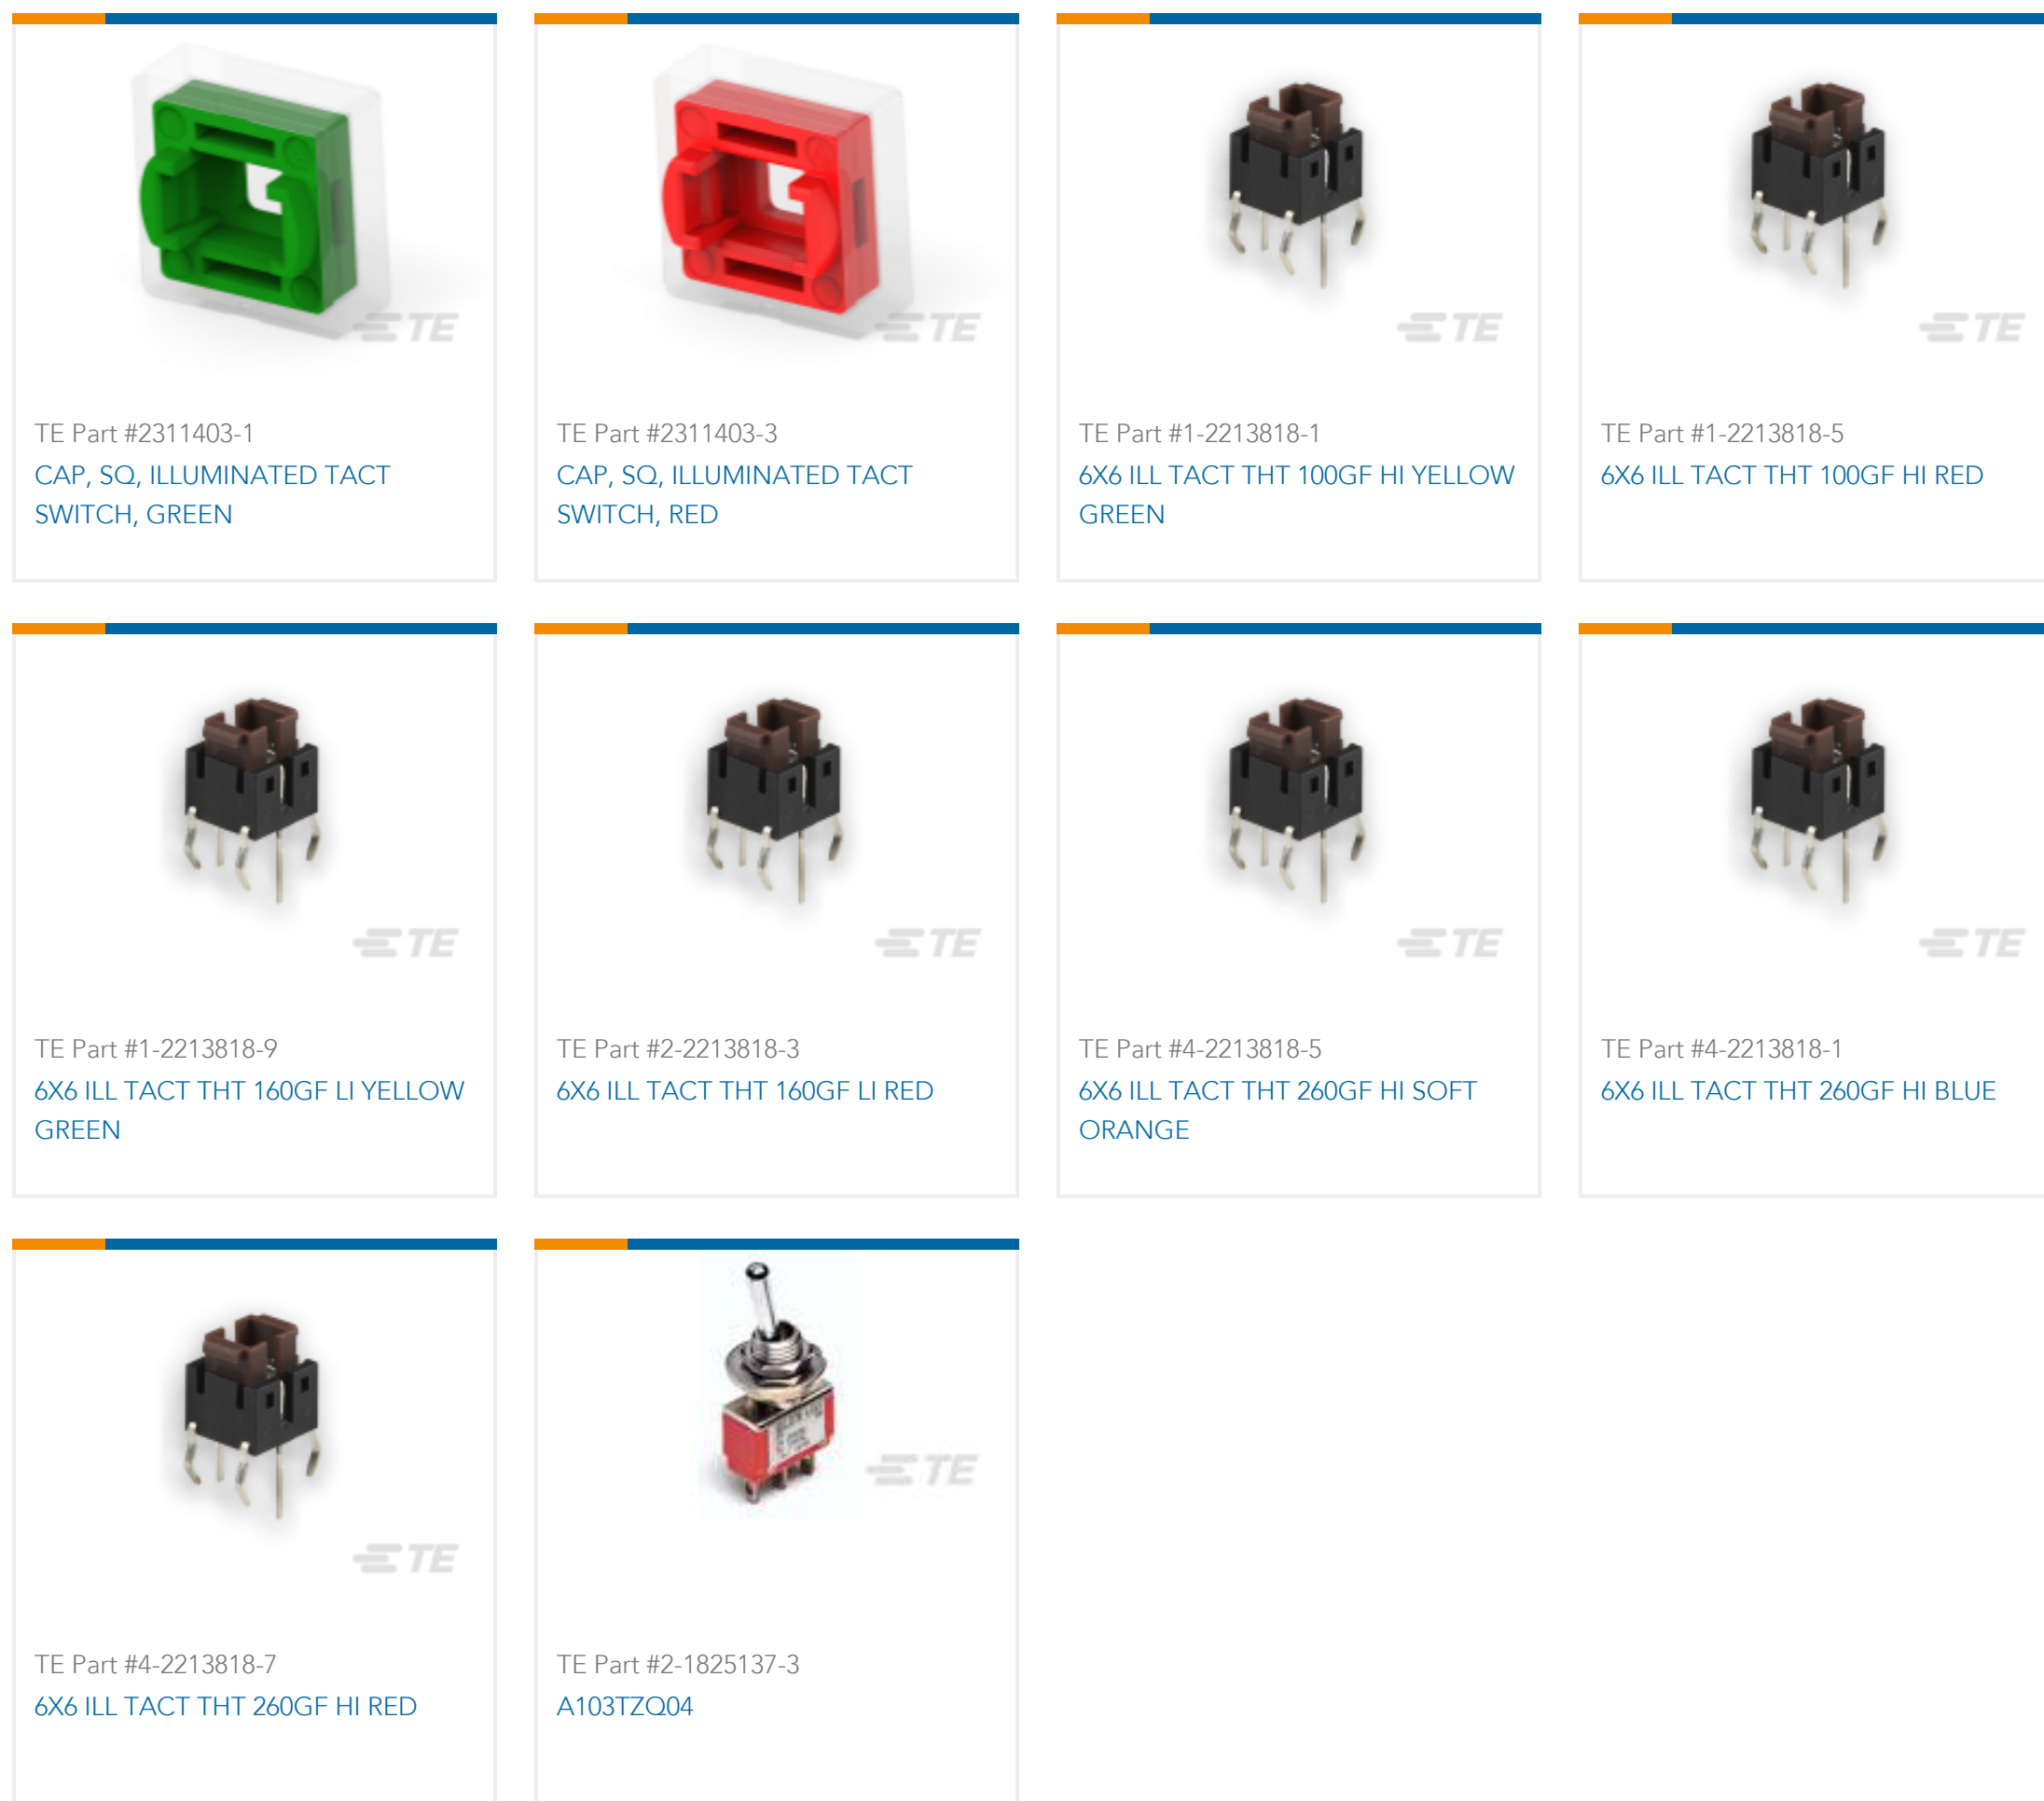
TE

TE Part #2311403-1
CAP, SQ, ILLUMINATED TACT SWITCH, GREEN

TE

TE Part #2311403-3
CAP, SQ, ILLUMINATED TACT SWITCH, RED

TE

TE Part #1-2213818-1
6X6 ILL TACT THT 100GF HI YELLOW GREEN

TE

TE Part #1-2213818-5
6X6 ILL TACT THT 100GF HI RED

TE

TE Part #1-2213818-9
6X6 ILL TACT THT 160GF LI YELLOW GREEN

TE

TE Part #2-2213818-3
6X6 ILL TACT THT 160GF LI RED

TE

TE Part #4-2213818-5
6X6 ILL TACT THT 260GF HI SOFT ORANGE

TE

TE Part #4-2213818-1
6X6 ILL TACT THT 260GF HI BLUE

TE

TE Part #4-2213818-7
6X6 ILL TACT THT 260GF HI RED

TE

TE Part #2-1825137-3
A103TZQ04